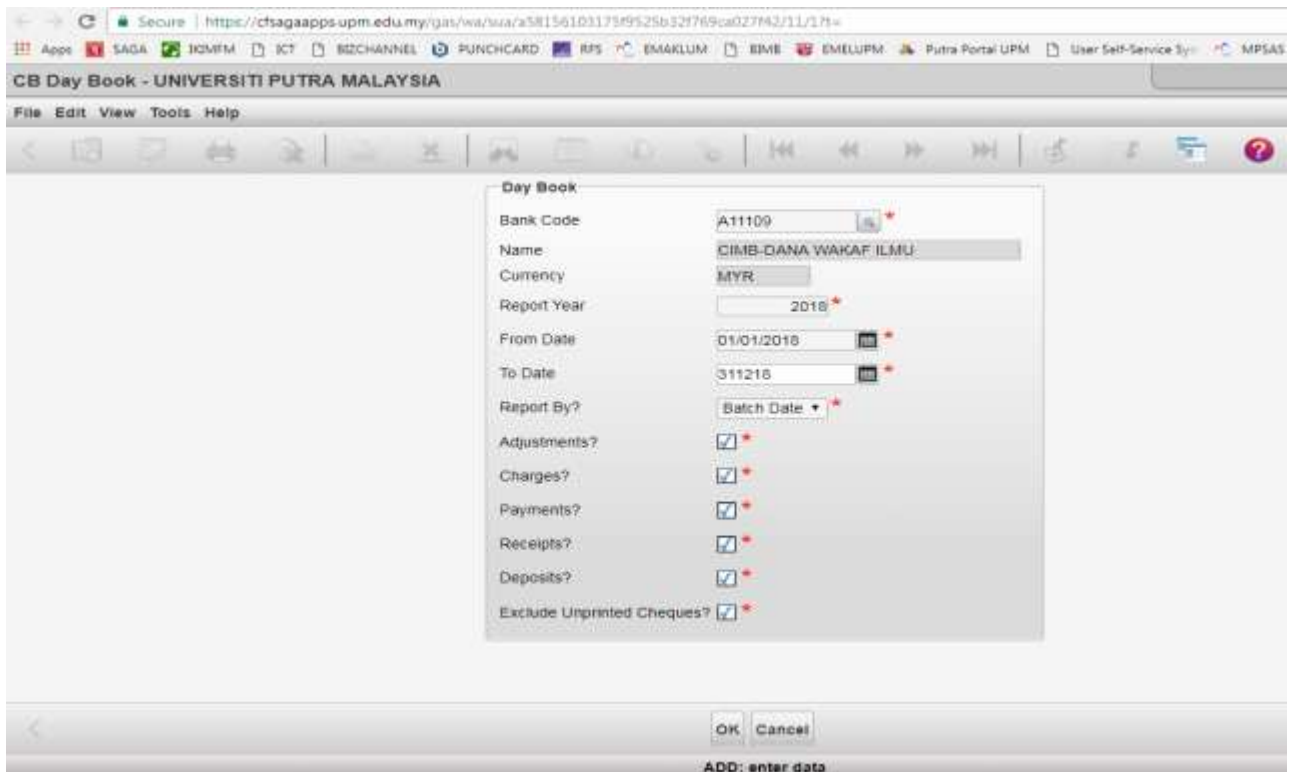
Secure | https://cfsagaapps.upm.edu.my/gas/wa/sua/a58156103175f9525b32f769ca027f42/11/1?t=

Apps SAGA IIOMFM ICT BIZCHANNEL PUNCHCARD RFS EMAKLUM BIMB EMELUPM Putra Portal UPM User Self-Service Sy MPSAS

CB Day Book - UNIVERSITI PUTRA MALAYSIA

File Edit View Tools Help

Day Book

Bank Code A11109 *

Name CIMB-DANA WAKAF ILMU

Currency MYR

Report Year 2018 *

From Date 01/01/2018 *

To Date 311218 *

Report By? Batch Date *

Adjustments? *

Charges? *

Payments? *

Receipts? *

Deposits? *

Exclude Unprinted Cheques? *

OK Cancel

ADD: enter data